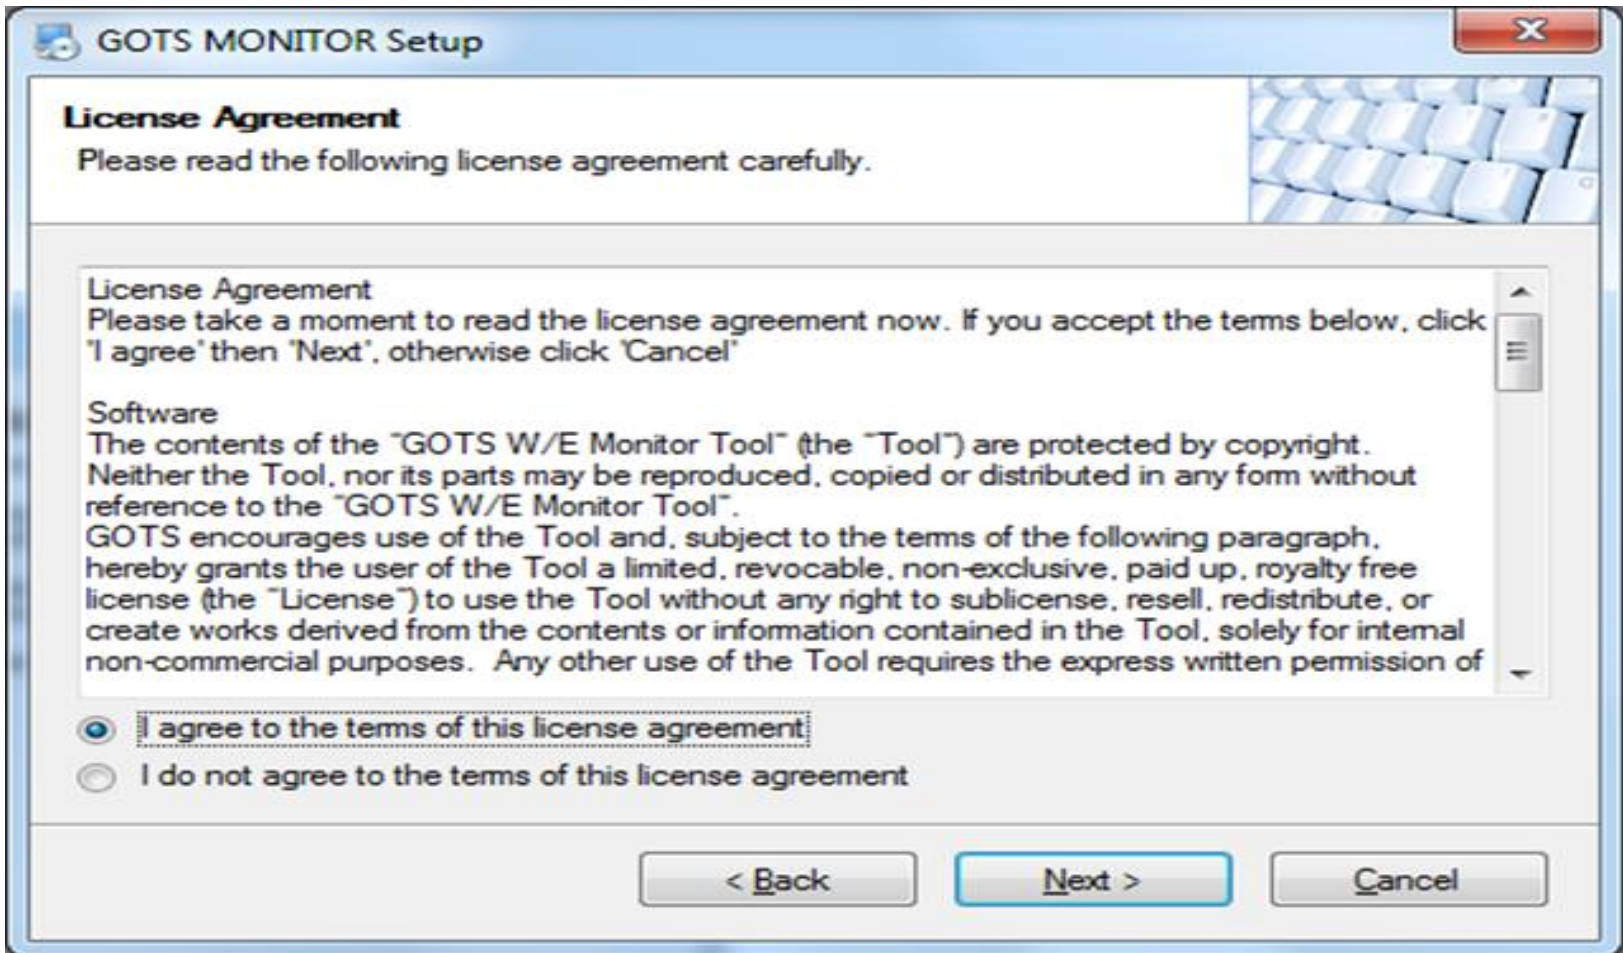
GOTS MONITOR Setup

License Agreement

Please read the following license agreement carefully.

License Agreement
Please take a moment to read the license agreement now. If you accept the terms below, click "I agree" then "Next", otherwise click "Cancel"

Software
The contents of the "GOTS W/E Monitor Tool" (the "Tool") are protected by copyright. Neither the Tool, nor its parts may be reproduced, copied or distributed in any form without reference to the "GOTS W/E Monitor Tool".
GOTS encourages use of the Tool and, subject to the terms of the following paragraph, hereby grants the user of the Tool a limited, revocable, non-exclusive, paid up, royalty free license (the "License") to use the Tool without any right to sublicense, resell, redistribute, or create works derived from the contents or information contained in the Tool, solely for internal non-commercial purposes. Any other use of the Tool requires the express written permission of

I agree to the terms of this license agreement

I do not agree to the terms of this license agreement

< Back

Next >

Cancel